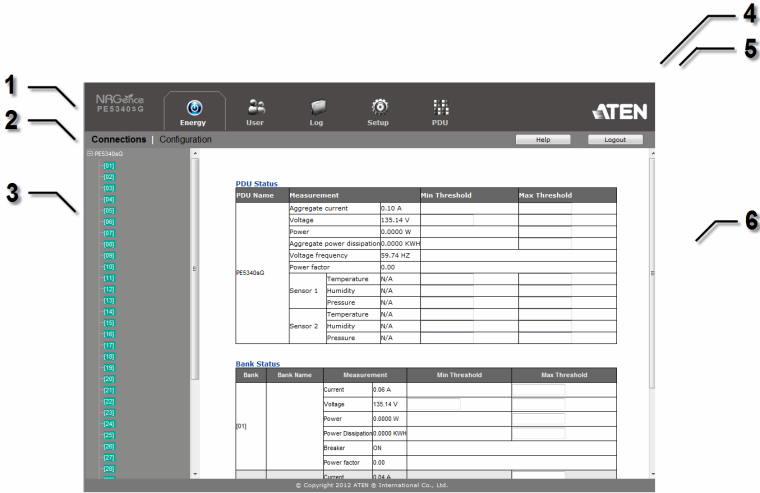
4
5
1
2
3
6

NRGence
PE5340SG

Energy
User
Log
Setup
PDU

ATEN

Connections | Configuration

Help
Logout

PE5340sG
[01]
[02]
[03]
[04]
[05]
[06]
[07]
[08]
[09]
[10]
[11]
[12]
[13]
[14]
[15]
[16]
[17]
[18]
[19]
[20]
[21]
[22]
[23]
[24]
[25]
[26]
[27]
[28]

PDU Status

| PDU Name | Measurement | | | Min Threshold | Max Threshold |
|---|---|---|---|---|---|
| PE5340sG | Aggregate current | | 0.10 A | | |
| | Voltage | | 135.14 V | | |
| | Power | | 0.0000 W | | |
| | Aggregate power dissipation | | 0.0000 KWH | | |
| | Voltage frequency | | 59.74 HZ | | |
| | Power factor | | 0.00 | | |
| | Sensor 1 | Temperature | N/A | | |
| | | Humidity | N/A | | |
| | | Pressure | N/A | | |
| | Sensor 2 | Temperature | N/A | | |
| | | Humidity | N/A | | |
| | | Pressure | N/A | | |

Bank Status

| Bank | Bank Name | Measurement | | Min Threshold | Max Threshold |
|---|---|---|---|---|---|
| [01] | | Current | 0.06 A | | |
| | | Voltage | 135.14 V | | |
| | | Power | 0.0000 W | | |
| | | Power Dissipation | 0.0000 KWH | | |
| | | Breaker | ON | | |
| | | Power factor | 0.00 | | |
| | | Current | 0.04 A | | |

© Copyright 2012 ATEN ® International Co., Ltd.